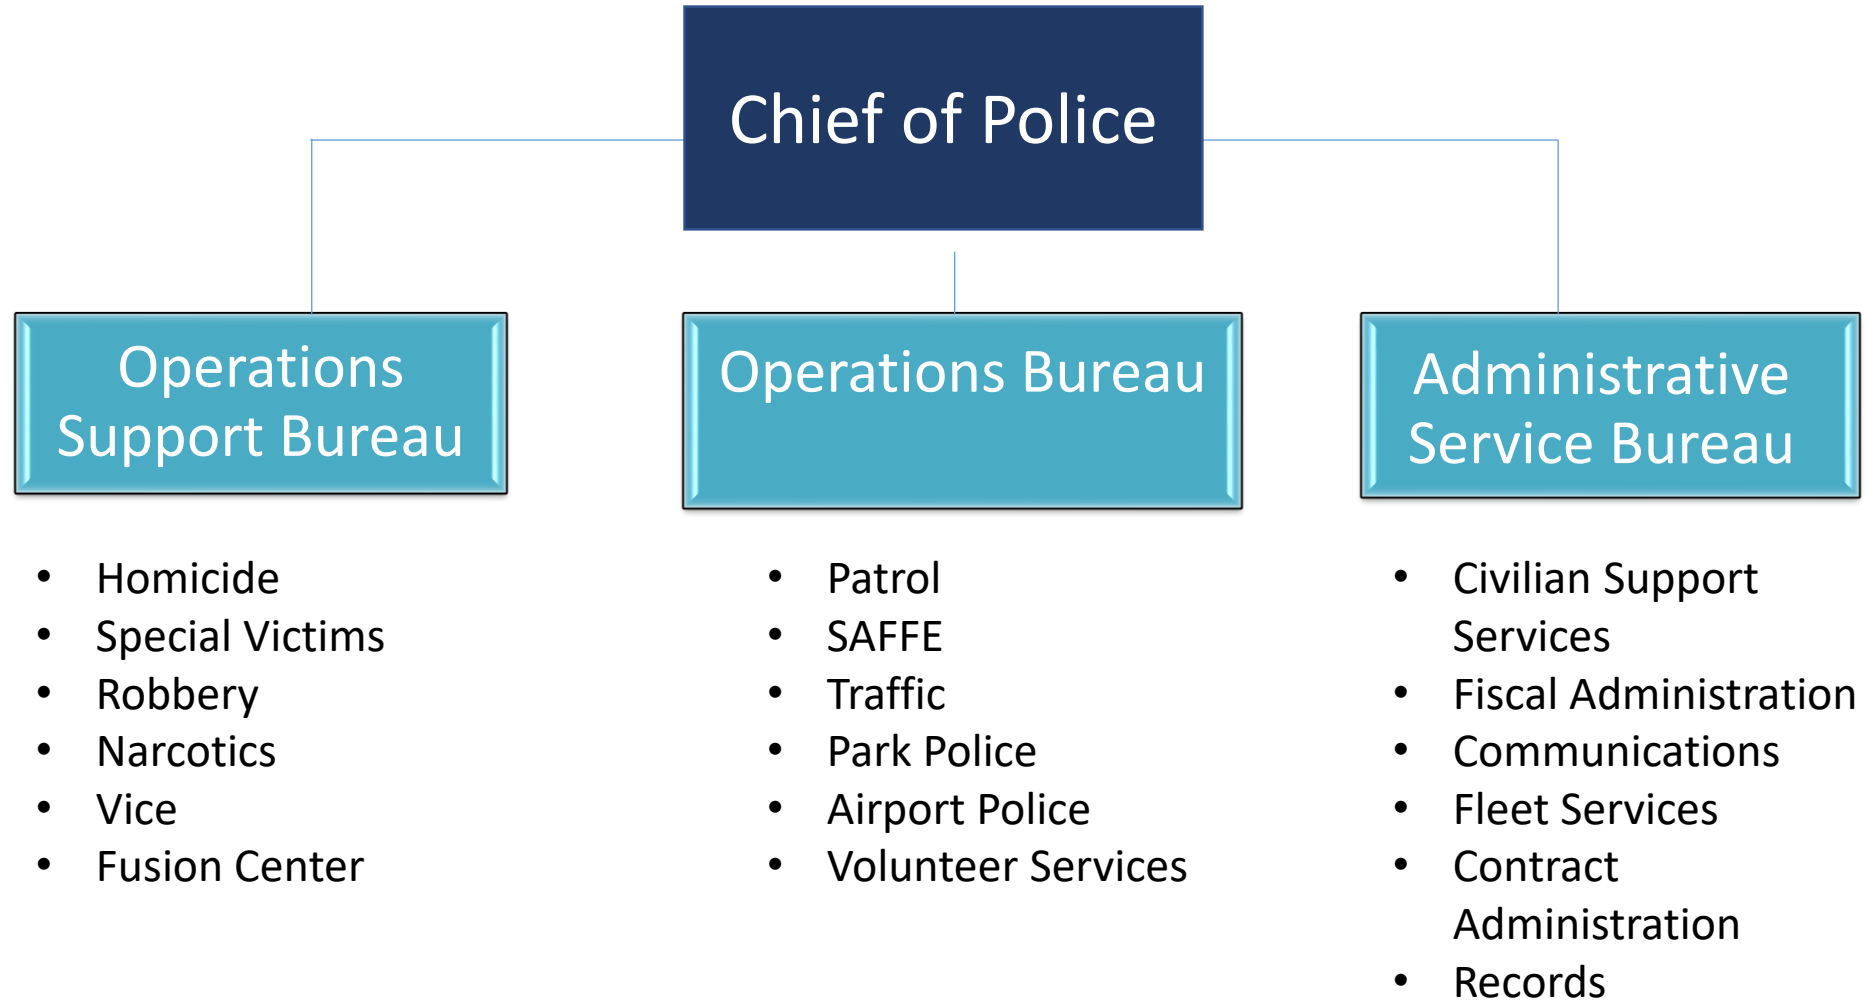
Chief of Police

Operations Support Bureau

- Homicide
- Special Victims
- Robbery
- Narcotics
- Vice
- Fusion Center

Operations Bureau

- Patrol
- SAFFE
- Traffic
- Park Police
- Airport Police
- Volunteer Services

Administrative Service Bureau

- Civilian Support Services
- Fiscal Administration
- Communications
- Fleet Services
- Contract Administration
- Records